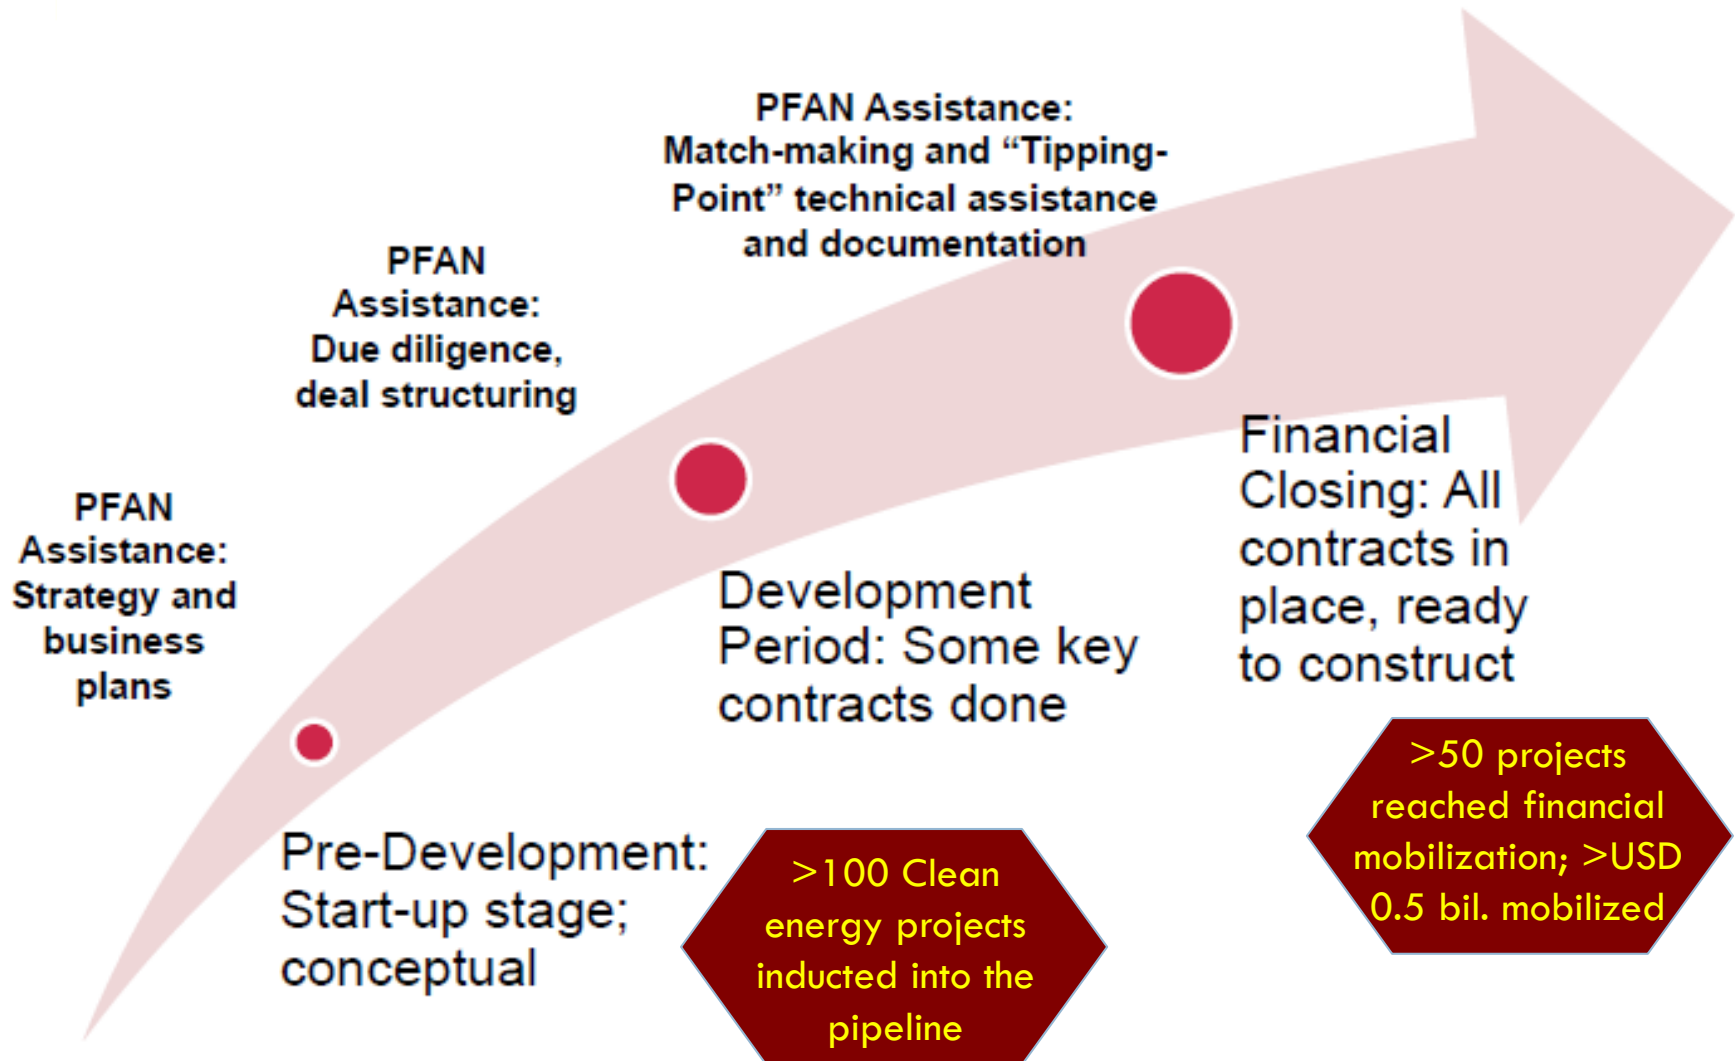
PFAN Assistance: Match-making and “Tipping-Point” technical assistance and documentation

PFAN Assistance: Due diligence, deal structuring

PFAN Assistance: Strategy and business plans

Financial Closing: All contracts in place, ready to construct

Development Period: Some key contracts done

Pre-Development: Start-up stage; conceptual

>100 Clean energy projects inducted into the pipeline

>50 projects reached financial mobilization; >USD 0.5 bil. mobilized